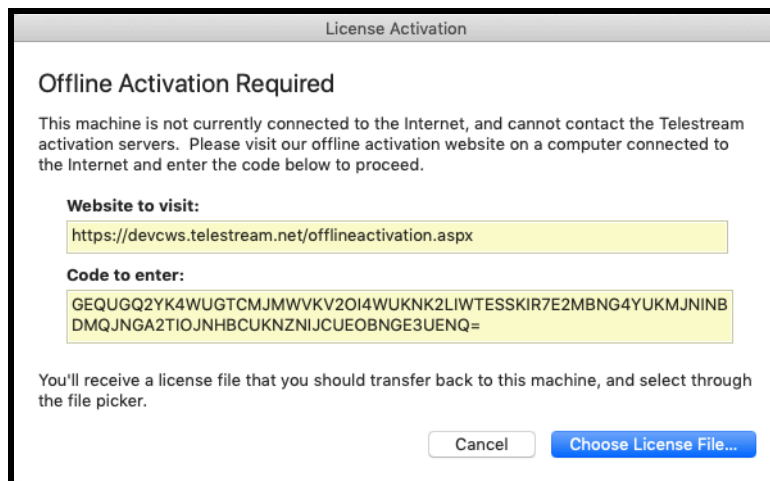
License Activation

Offline Activation Required

This machine is not currently connected to the Internet, and cannot contact the Telestream activation servers. Please visit our offline activation website on a computer connected to the Internet and enter the code below to proceed.

Website to visit:

https://devcws.telestream.net/offlineactivation.aspx

Code to enter:

GEQUGQ2YK4WUGTCMJMWVKV2OI4WUKNK2LIWTESSKIR7E2MBNG4YUKMJNINBDMQJNGA2TIOJNHBCUKNZNIJCUEOBNGE3UENQ=

You'll receive a license file that you should transfer back to this machine, and select through the file picker.

Cancel

Choose License File...